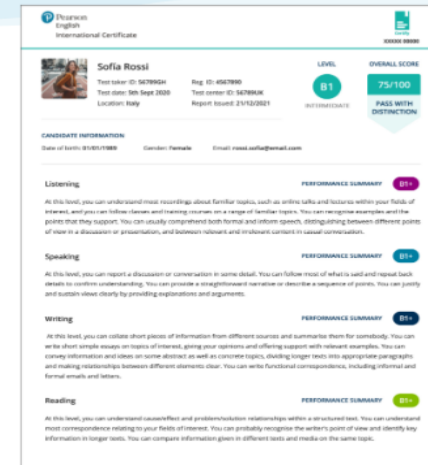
Pearson
English
International Certificate

Sofia Rossi
Test taker ID: 56789GH
Test date: 5th Sept 2020
Location: Italy
Reg. ID: 4567890
Test center ID: 56789UK
Report Issued: 21/12/2021

LEVEL
B1
INTERMEDIATE

OVERALL SCORE
75/100
PASS WITH DISTINCTION

CANDIDATE INFORMATION
Date of birth: 01/01/1989 Gender: Female Email: rossi.sofia@email.com

Listening
PERFORMANCE SUMMARY B1+
At this level, you can understand most recordings about familiar topics, such as online talks and lectures within your fields of interest, and you can follow classes and training courses on a range of familiar topics. You can recognise examples and the points that they support. You can usually comprehend both formal and inform speech, distinguishing between different points of view in a discussion or presentation, and between relevant and irrelevant content in casual conversation.

Speaking
PERFORMANCE SUMMARY B1+
At this level, you can report a discussion or conversation in some detail. You can follow most of what is said and repeat back details to confirm understanding. You can provide a straightforward narrative or describe a sequence of points. You can justify and sustain views clearly by providing explanations and arguments.

Writing
PERFORMANCE SUMMARY B1+
At this level, you can collate short pieces of information from different sources and summarise them for somebody. You can write short simple essays on topics of interest, giving your opinions and offering support with relevant examples. You can convey information and ideas on some abstract as well as concrete topics, dividing longer texts into appropriate paragraphs and making relationships between different elements clear. You can write functional correspondence, including informal and formal emails and letters.

Reading
PERFORMANCE SUMMARY B1+
At this level, you can understand cause/effect and problem/solution relationships within a structured text. You can understand most correspondence relating to your fields of interest. You can probably recognise the writer's point of view and identify key information in longer texts. You can compare information given in different texts and media on the same topic.